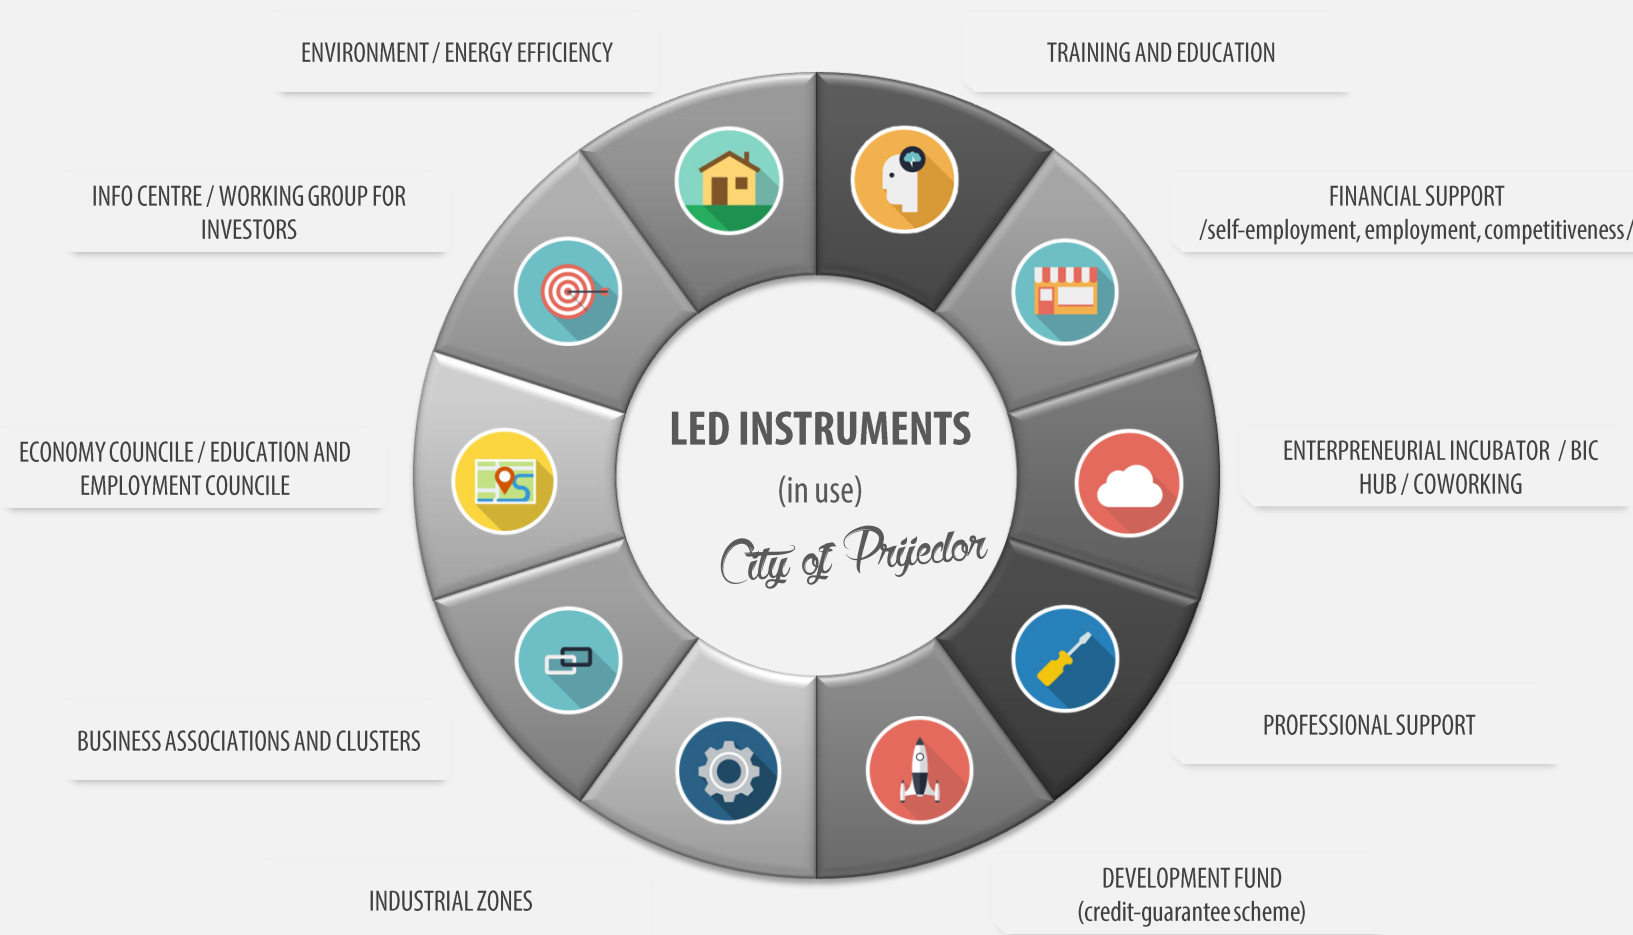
ENVIRONMENT / ENERGY EFFICIENCY

TRAINING AND EDUCATION

INFO CENTRE / WORKING GROUP FOR INVESTORS

FINANCIAL SUPPORT /self-employment, employment, competitiveness/

LED INSTRUMENTS

(in use)

City of Prijedor

ECONOMY COUNCILE / EDUCATION AND EMPLOYMENT COUNCILE

ENTERPRENEURIAL INCUBATOR / BIC HUB / COWORKING

BUSINESS ASSOCIATIONS AND CLUSTERS

PROFESSIONAL SUPPORT

INDUSTRIAL ZONES

DEVELOPMENT FUND (credit-guarantee scheme)